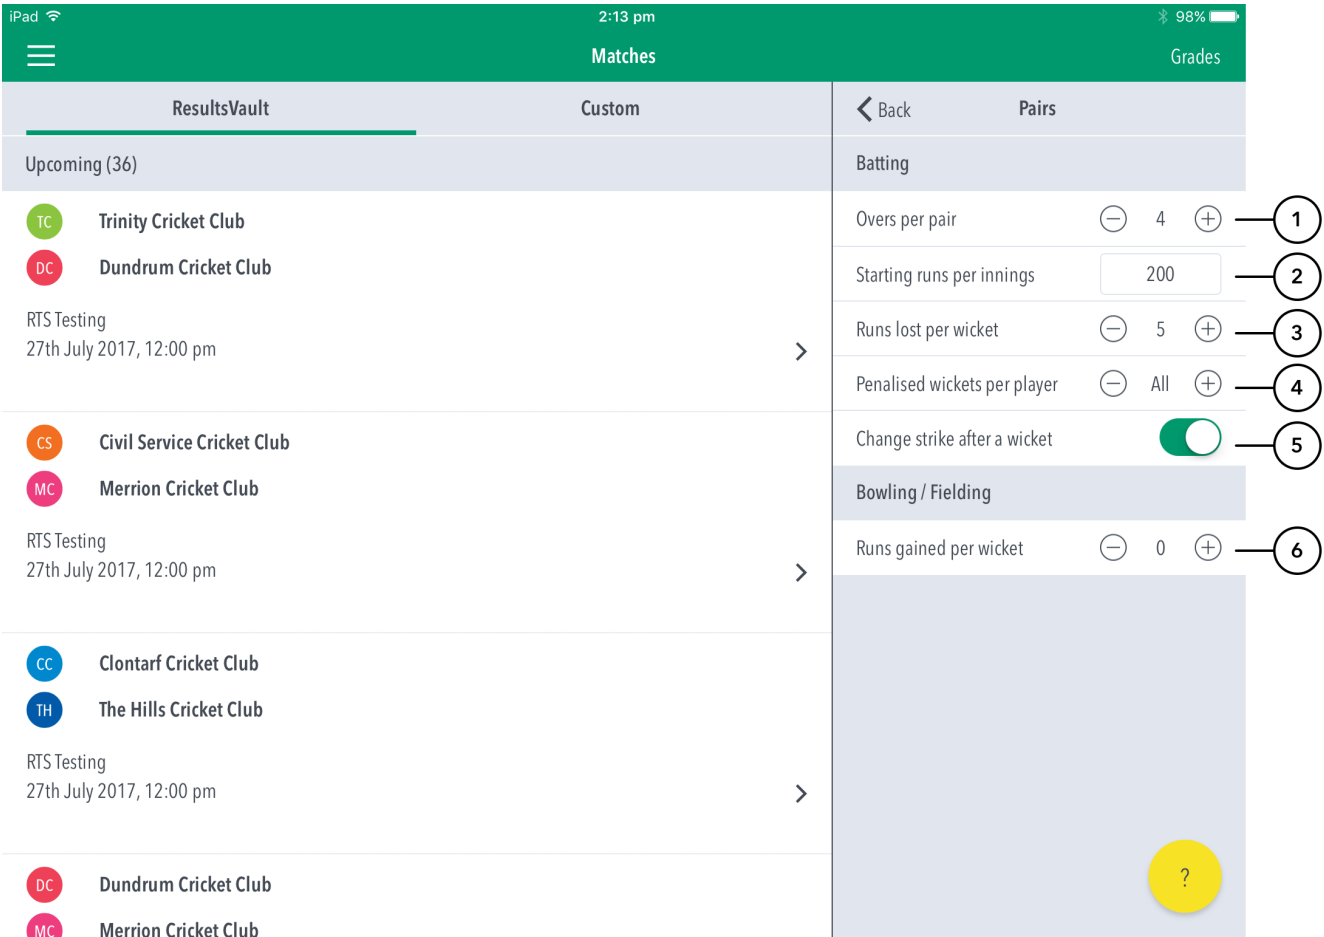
iPad 2:13 pm 98%

Matches Grades

ResultsVault Custom

Upcoming (36)

TC Trinity Cricket Club
DC Dundrum Cricket Club
RTS Testing
27th July 2017, 12:00 pm

CS Civil Service Cricket Club
MC Merrion Cricket Club
RTS Testing
27th July 2017, 12:00 pm

CC Clontarf Cricket Club
TH The Hills Cricket Club
RTS Testing
27th July 2017, 12:00 pm

DC Dundrum Cricket Club
MC Merrion Cricket Club

Back Pairs

Batting

Overs per pair 4 1
Starting runs per innings 200 2
Runs lost per wicket 5 3
Penalised wickets per player All 4
Change strike after a wicket 5

Bowling / Fielding

Runs gained per wicket 0 6

?